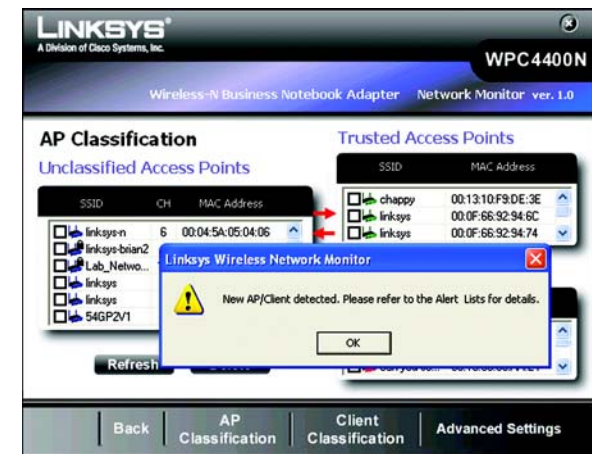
LINKSYS®
A Division of Cisco Systems, Inc.

WPC4400N

Wireless-N Business Notebook Adapter Network Monitor ver. 1.0

AP Classification

Unclassified Access Points

| SSID | CH | MAC Address |
|---|---|---|
| linksys-n | 6 | 00:04:5A:05:04:06 |
| linksys-brian2 | | |
| Lab_Netwo... | | |
| linksys | | |
| linksys | | |
| 54GP2V1 | | |

Trusted Access Points

| SSID | MAC Address |
|---|---|
| chappy | 00:13:10:F9:DE:3E |
| linksys | 00:0F:66:92:94:6C |
| linksys | 00:0F:66:92:94:74 |

Linksys Wireless Network Monitor

New AP/Client detected. Please refer to the Alert Lists for details.

OK

Refresh

Back

AP Classification

Client Classification

Advanced Settings